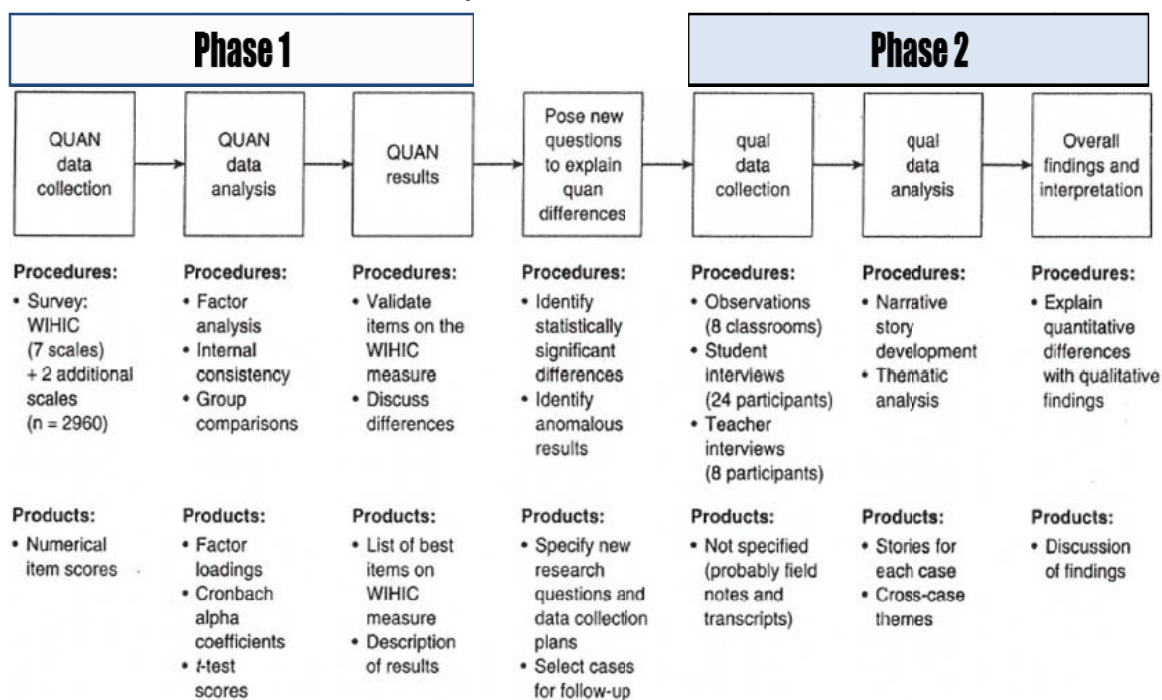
Phase 1

Phase 2

QUAN data collection

QUAN data analysis

QUAN results

Pose new questions to explain quan differences

qual data collection

qual data analysis

Overall findings and interpretation

Procedures:
• Survey: WIHIC (7 scales) + 2 additional scales (n = 2960)

Procedures:
• Factor analysis
• Internal consistency
• Group comparisons

Procedures:
• Validate items on the WIHIC measure
• Discuss differences

Procedures:
• Identify statistically significant differences
• Identify anomalous results

Procedures:
• Observations (8 classrooms)
• Student interviews (24 participants)
• Teacher interviews (8 participants)

Procedures:
• Narrative story development
• Thematic analysis

Procedures:
• Explain quantitative differences with qualitative findings

Products:
• Numerical item scores

Products:
• Factor loadings
• Cronbach alpha coefficients
• $t$-test scores

Products:
• List of best items on WIHIC measure
• Description of results

Products:
• Specify new research questions and data collection plans
• Select cases for follow-up

Products:
• Not specified (probably field notes and transcripts)

Products:
• Stories for each case
• Cross-case themes

Products:
• Discussion of findings